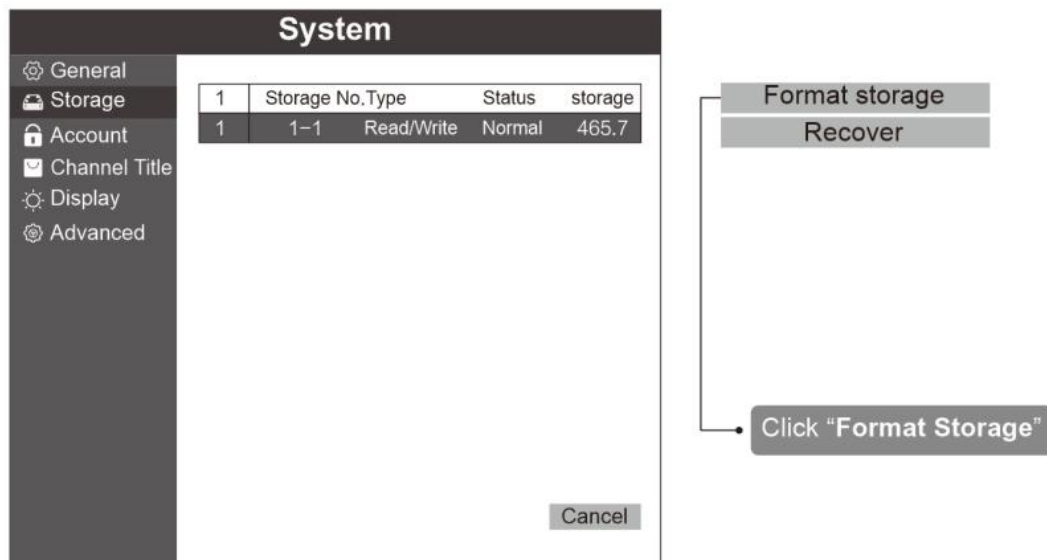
System

General
Storage
Account
Channel Title
Display
Advanced

| 1 | Storage No. | Type | Status | storage |
|---|---|---|---|---|
| 1 | 1−1 | Read/Write | Normal | 465.7 |

Cancel

Format storage
Recover

Click "**Format Storage**"